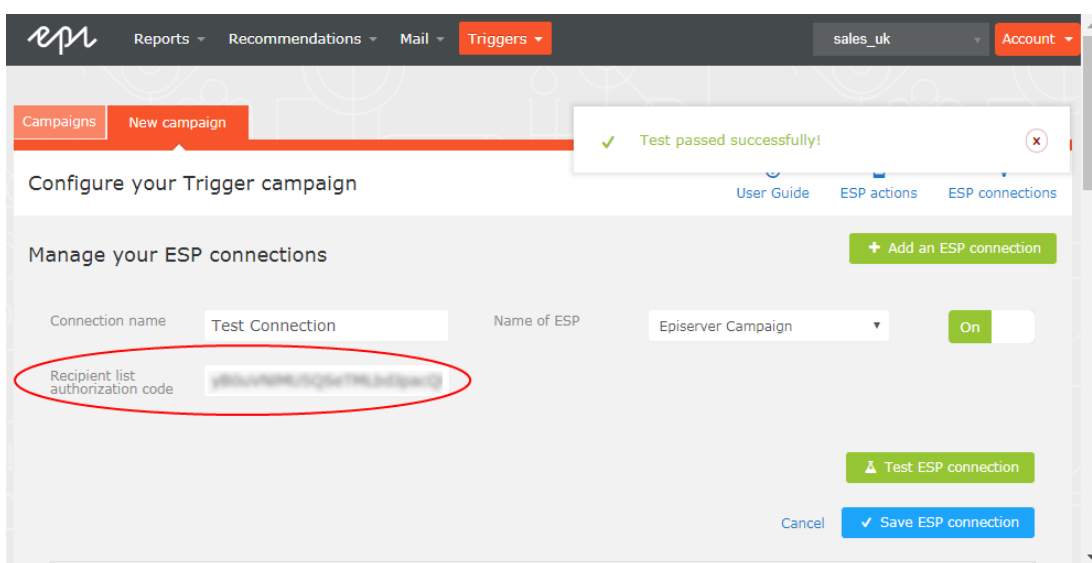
epi Reports Recommendations Mail Triggers sales_uk Account

Campaigns New campaign

✓ Test passed successfully! ×

Configure your Trigger campaign

User Guide ESP actions ESP connections

Manage your ESP connections

+ Add an ESP connection

Connection name Test Connection

Name of ESP Episerver Campaign

On

Recipient list authorization code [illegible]

Test ESP connection

Cancel ✓ Save ESP connection